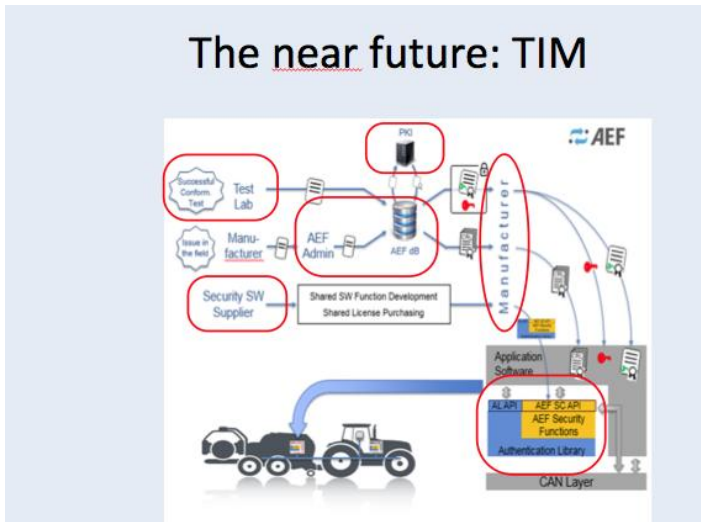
The near future: TIM

AEF

PKI

Successful Conform. Test

Test Lab

Issue in the field

Manufacturer

AEF Admin

AEF dB

Manufacturer

Security SW Supplier

Shared SW Function Development
Shared License Purchasing

Application Software

AL API

AEF SC API

AEF Security Functions

Authentication Library

CAN Layer